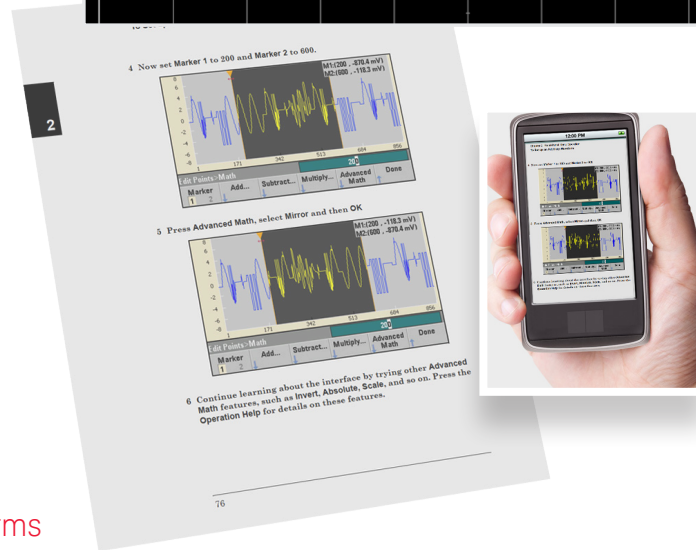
2

4 Now set Marker 1 to 200 and Marker 2 to 600.

M1:(200 , -870.4 mV)
M2:(600 , -118.3 mV)

6
4
2
0
-2
-4
-6
-8
1 171 342 513 200 684 856

Edit Points>Math
Marker 1 2 | Add... | Subtract... | Multiply... | Advanced Math | Done

5 Press Advanced Math, select Mirror and then OK

M1:(200 , -118.3 mV)
M2:(600 , -870.4 mV)

6
4
2
0
-2
-4
-6
-8
1 171 342 513 200 684 856

Edit Points>Math
Marker 1 2 | Add... | Subtract... | Multiply... | Advanced Math | Done

6 Continue learning about the interface by trying other Advanced Math features, such as Invert, Absolute, Scale, and so on. Press the Operation Help for details on these features.

76

12:00 PM

ms